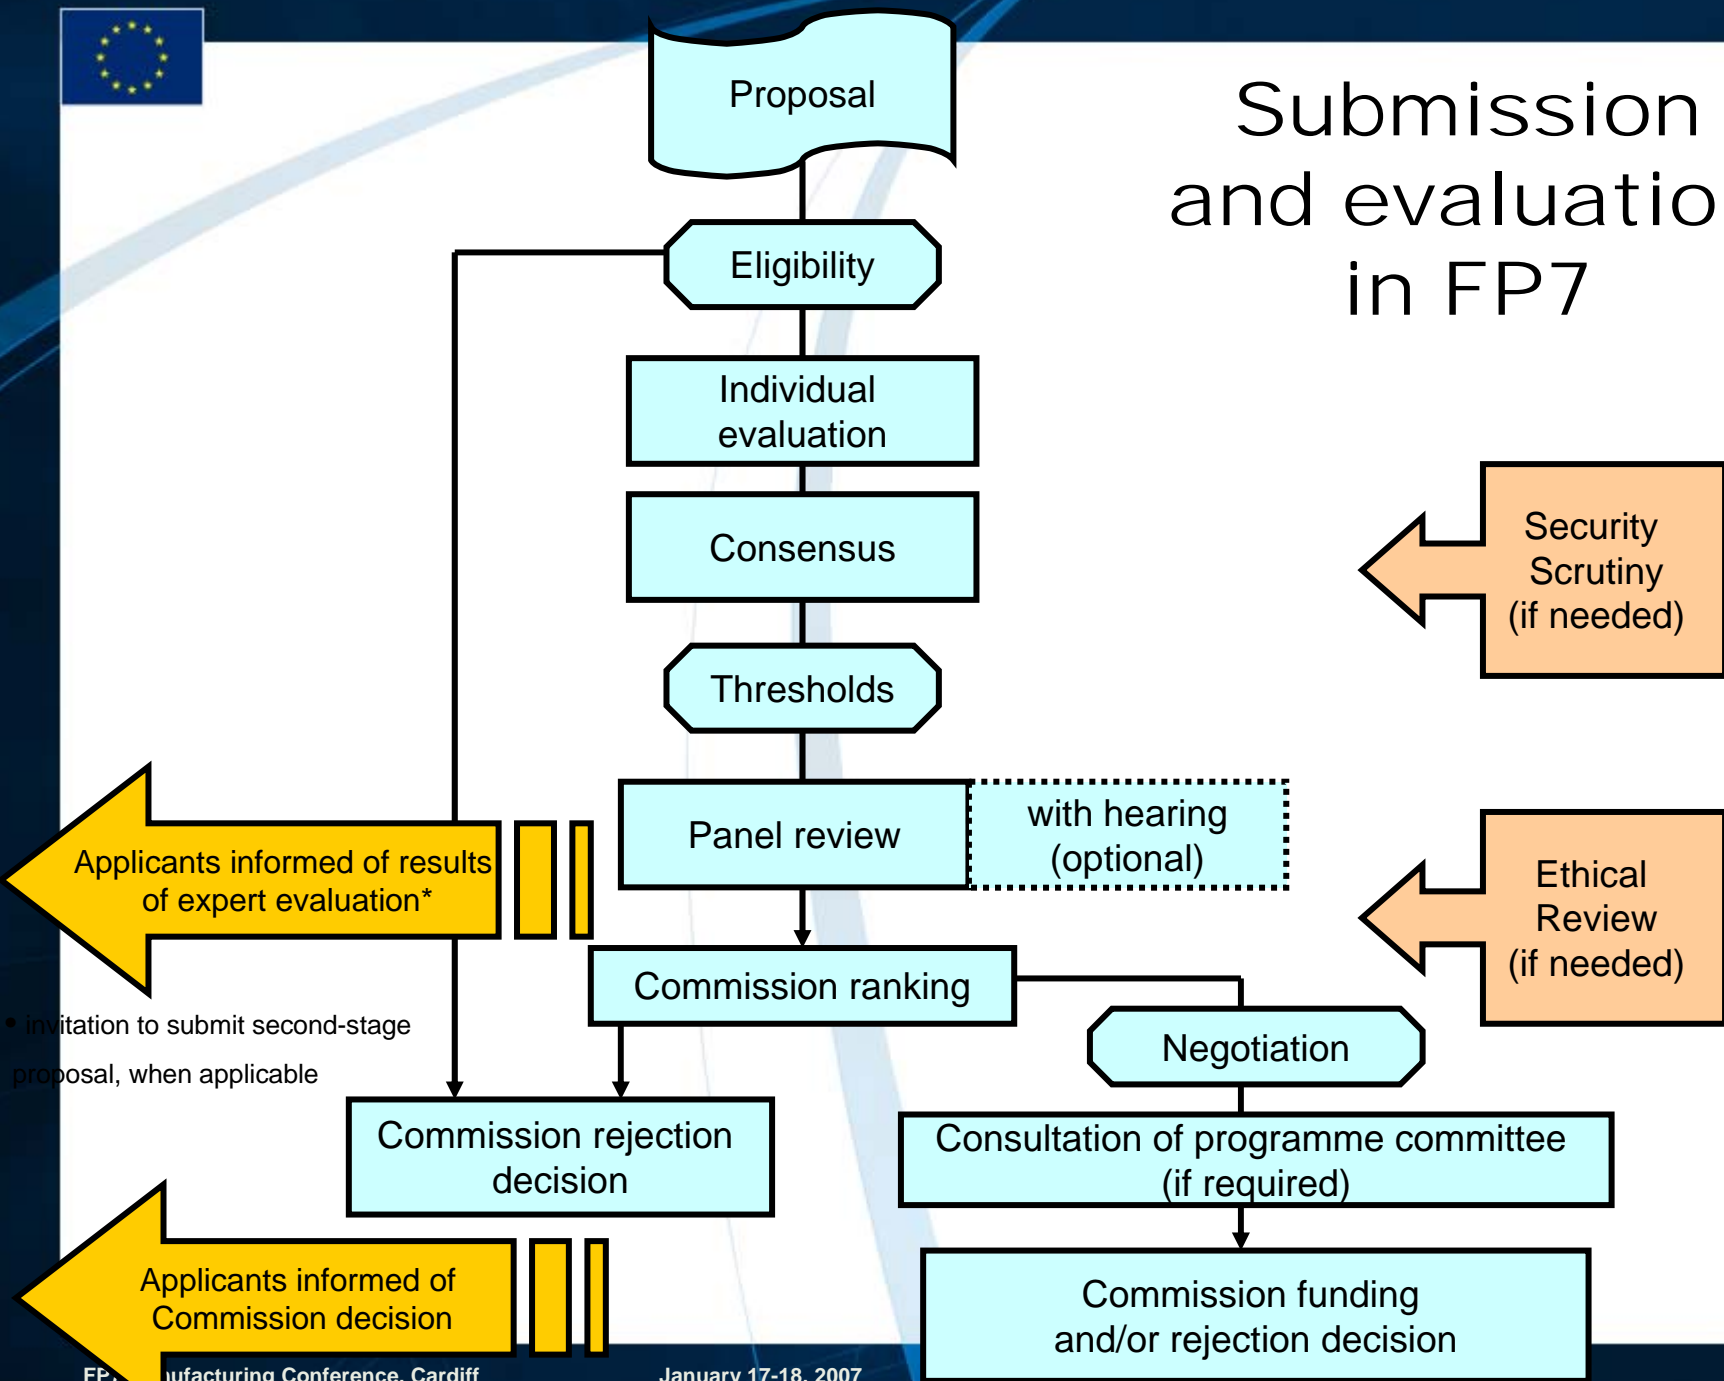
Submission and evaluatio in FP7

Proposal

Eligibility

Individual evaluation

Consensus

Thresholds

Panel review

with hearing (optional)

Security Scrutiny (if needed)

Ethical Review (if needed)

Applicants informed of results of expert evaluation*

• invitation to submit second-stage proposal, when applicable

Commission ranking

Negotiation

Commission rejection decision

Consultation of programme committee (if required)

Applicants informed of Commission decision

Commission funding and/or rejection decision

FP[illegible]ufacturing Conference, Cardiff

January 17-18, 2007